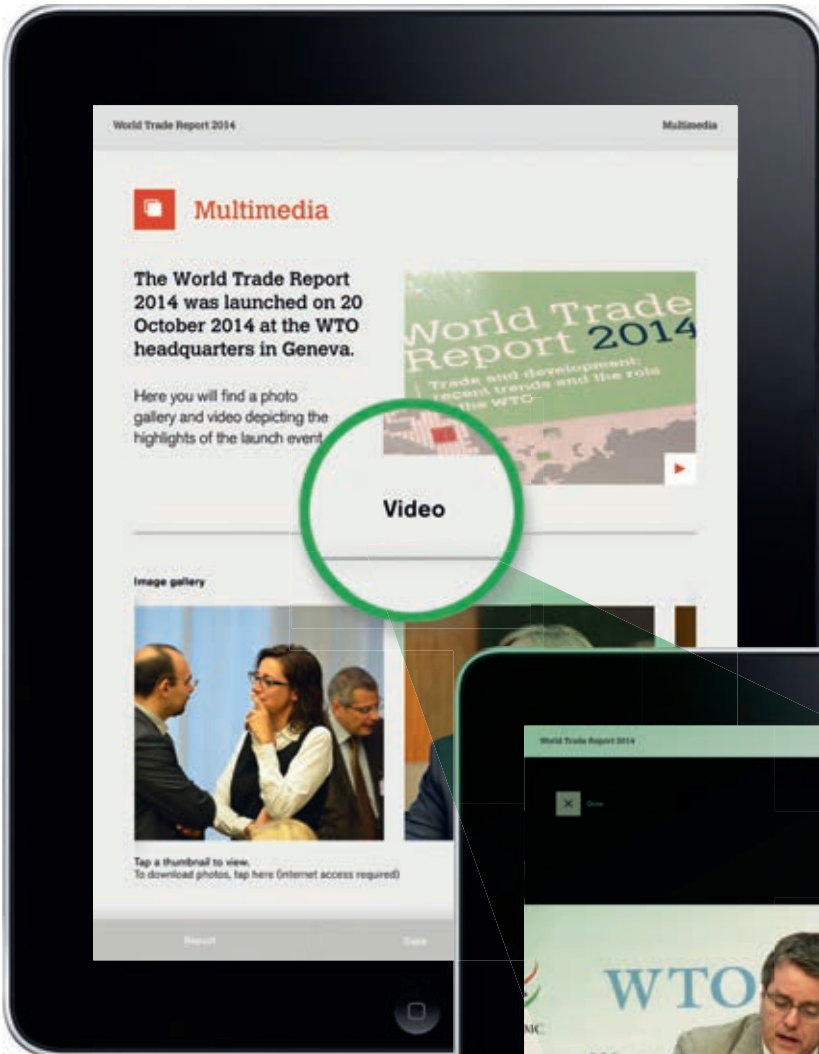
World Trade Report 2014

Multimedia

Multimedia

The World Trade Report 2014 was launched on 20 October 2014 at the WTO headquarters in Geneva.

Here you will find a photo gallery and video depicting the highlights of the launch event.

World Trade Report 2014

Trade and development: recent trends and the role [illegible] the WTO

Video

Image gallery

Tap a thumbnail to view.
To download photos, tap here (internet access required)

Report

Data

World Trade Report 2014

Done

WTO